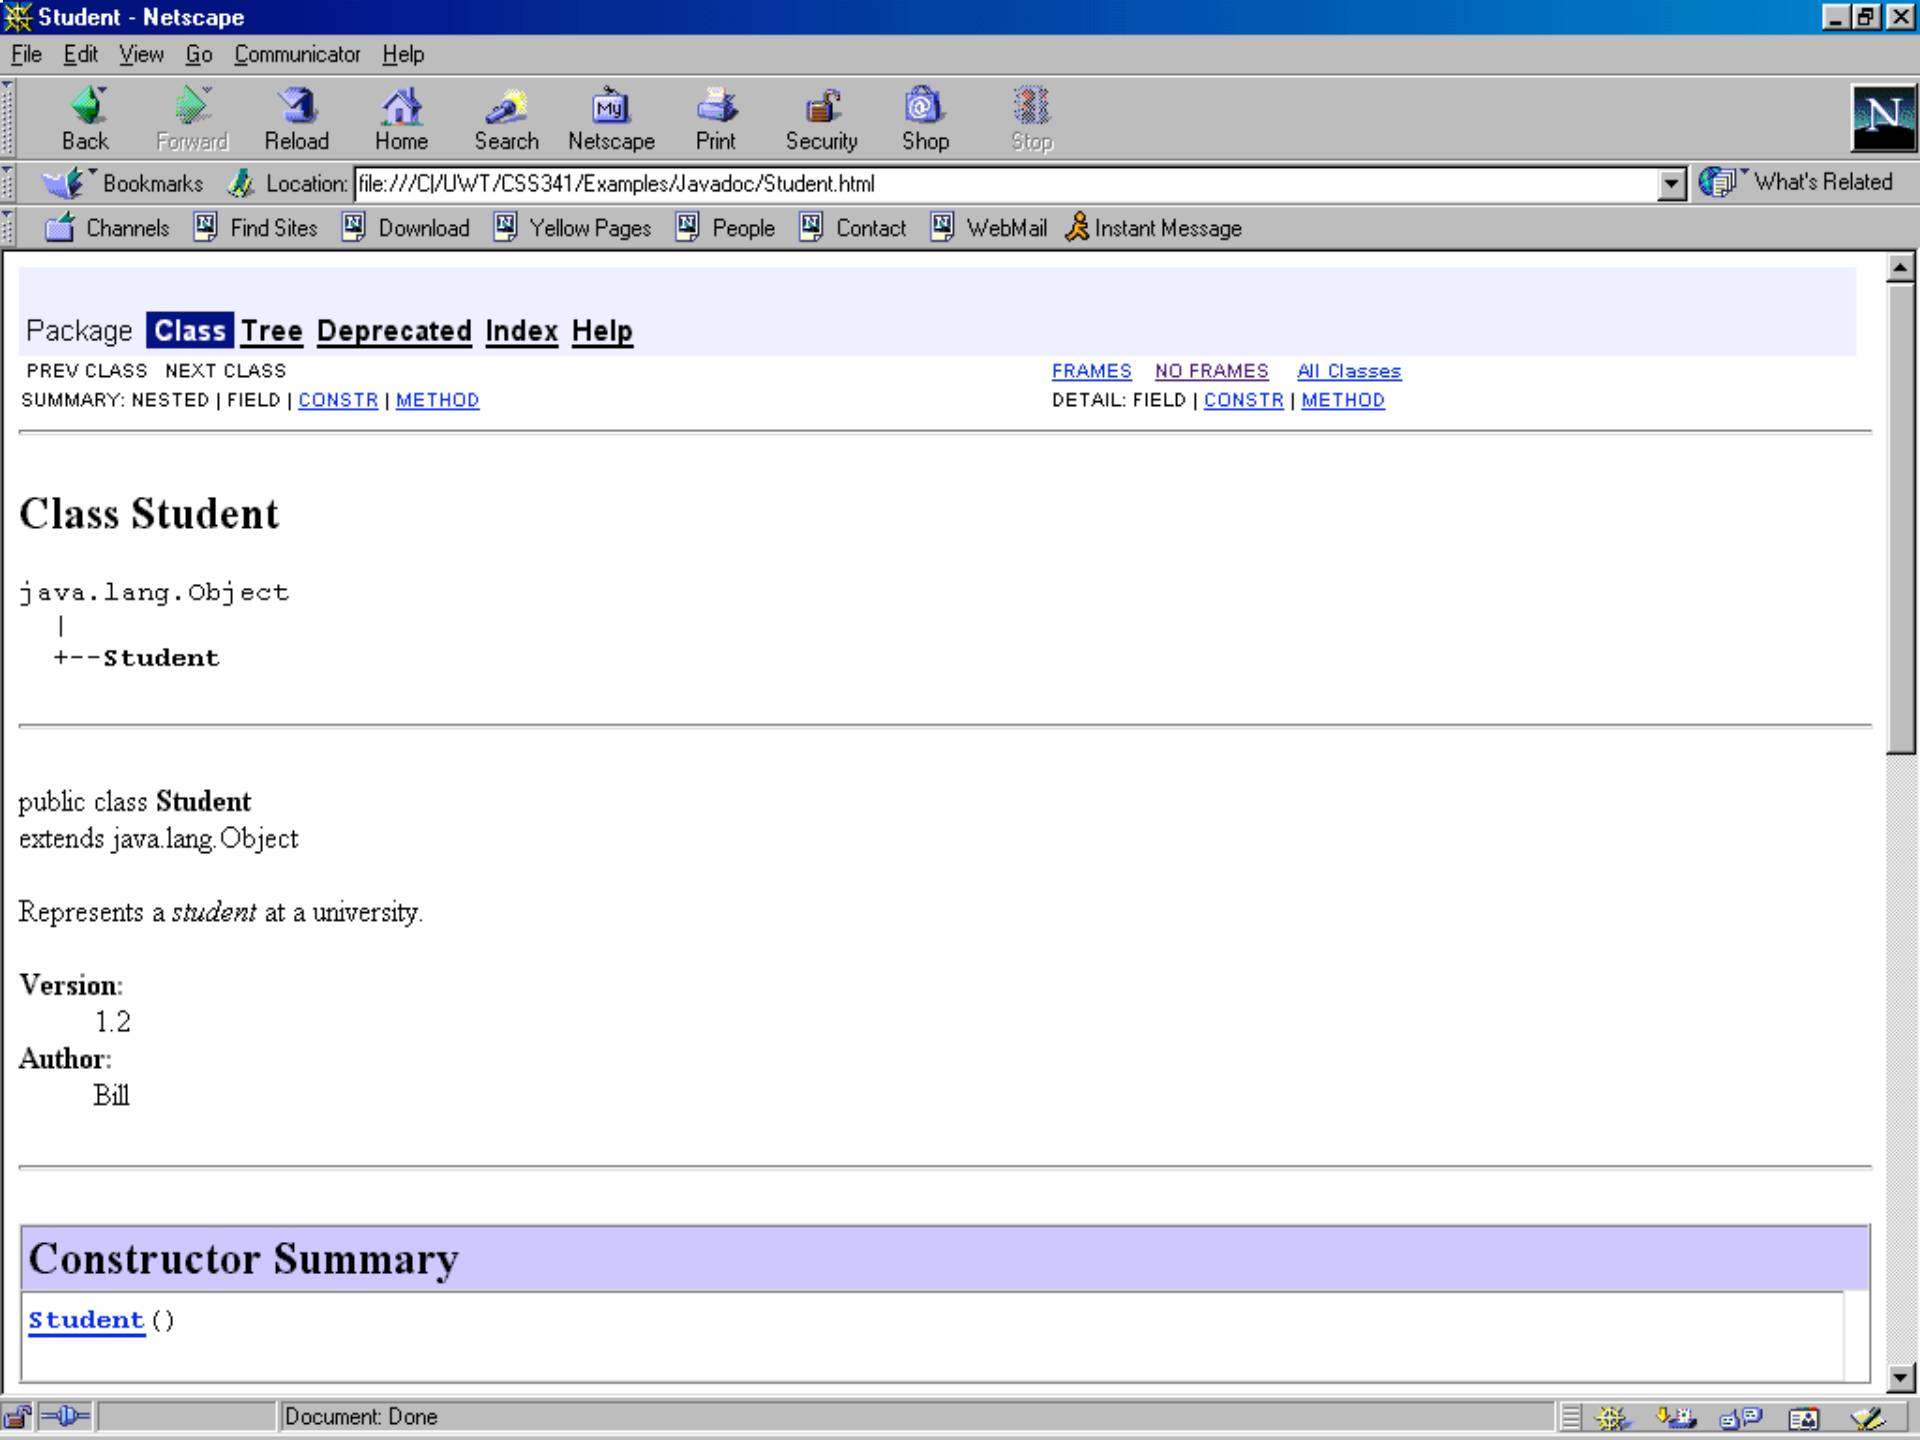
Student - Netscape

File Edit View Go Communicator Help

Back Forward Reload Home Search Netscape Print Security Shop Stop

Bookmarks Location: file:///C|/UWT/CSS341/Examples/Javadoc/Student.html What's Related

Channels Find Sites Download Yellow Pages People Contact WebMail Instant Message

Package Class Tree Deprecated Index Help

PREV CLASS NEXT CLASS
SUMMARY: NESTED | FIELD | CONSTR | METHOD

FRAMES NO FRAMES All Classes
DETAIL: FIELD | CONSTR | METHOD

Class Student

java.lang.Object
  |
  +--Student

public class Student
extends java.lang.Object

Represents a student at a university.

Version:
1.2
Author:
Bill

Constructor Summary

Student()

Document: Done